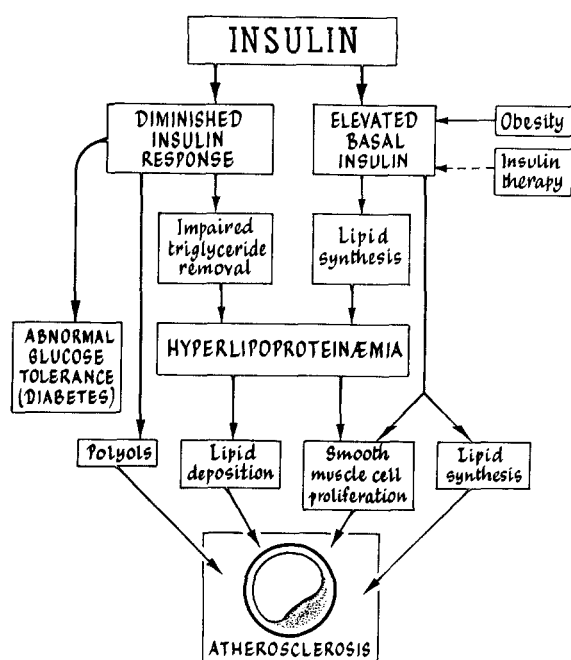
INSULIN

DIMINISHED INSULIN RESPONSE

ELEVATED BASAL INSULIN

Obesity

Insulin therapy

Impaired triglyceride removal

Lipid synthesis

ABNORMAL GLUCOSE TOLERANCE (DIABETES)

HYPERLIPOPROTEINÆMIA

Polyols

Lipid deposition

Smooth muscle cell proliferation

Lipid synthesis

ATHEROSCLEROSIS